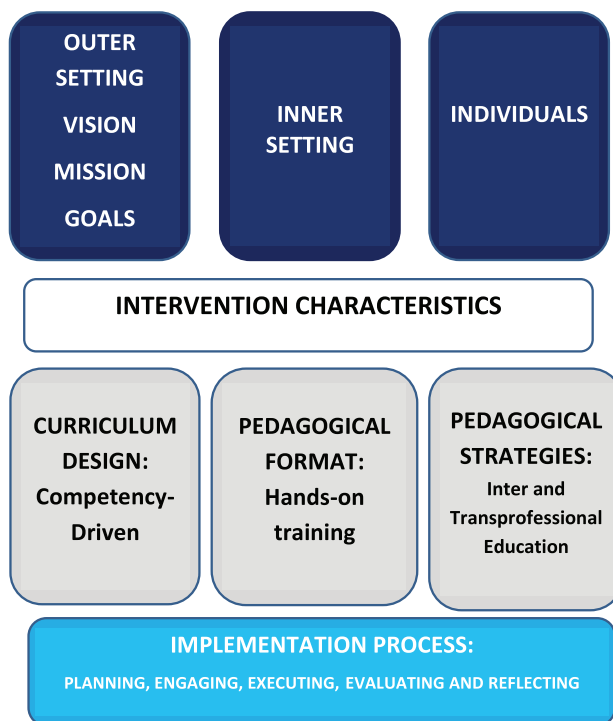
OUTER SETTING
VISION
MISSION
GOALS

INNER SETTING

INDIVIDUALS

INTERVENTION CHARACTERISTICS

CURRICULUM DESIGN: Competency-Driven

PEDAGOGICAL FORMAT: Hands-on training

PEDAGOGICAL STRATEGIES: Inter and Transprofessional Education

IMPLEMENTATION PROCESS:
PLANNING, ENGAGING, EXECUTING, EVALUATING AND REFLECTING